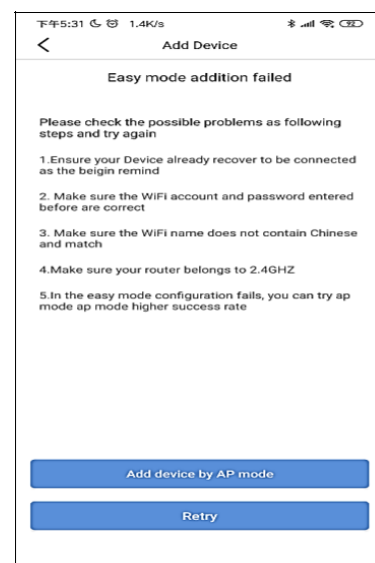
下午5:31 1.4K/s 92

<

Add Device

Easy mode addition failed

Please check the possible problems as following steps and try again

1.Ensure your Device already recover to be connected as the beigin remind

2. Make sure the WiFi account and password entered before are correct

3. Make sure the WiFi name does not contain Chinese and match

4.Make sure your router belongs to 2.4GHZ

5.In the easy mode configuration fails, you can try ap mode ap mode higher success rate

Add device by AP mode

Retry